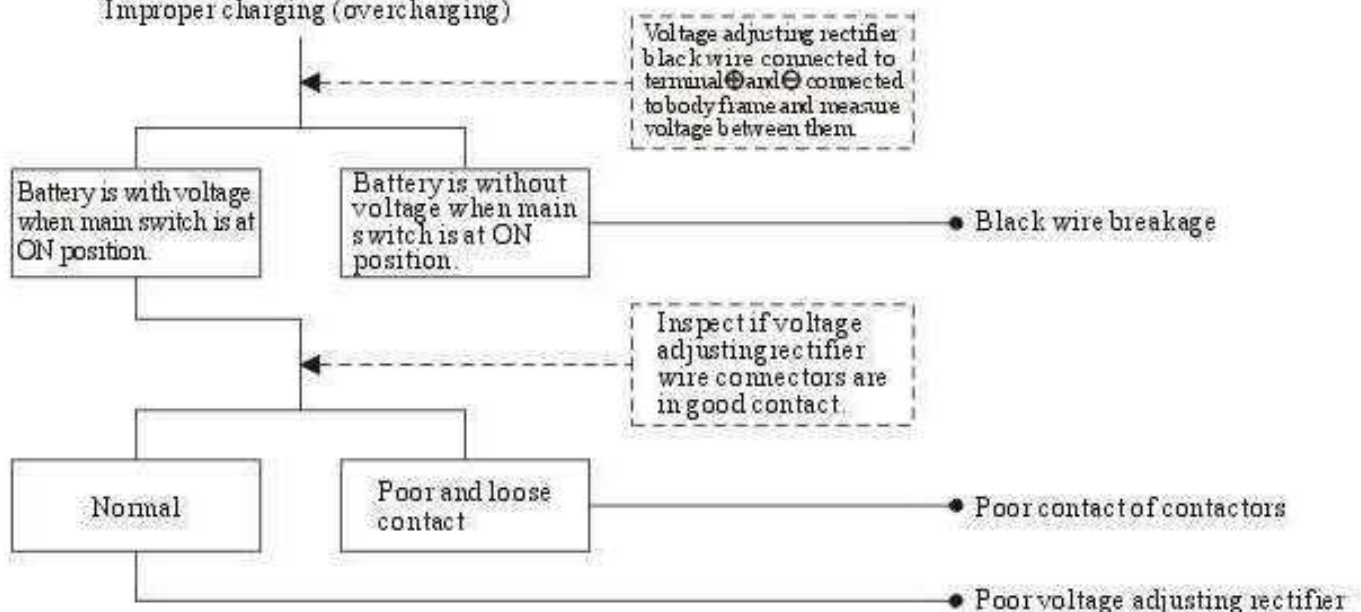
Improper charging (overcharging)

Voltage adjusting rectifier black wire connected to terminal ⊕ and ⊖ connected to body frame and measure voltage between them.

Battery is with voltage when main switch is at ON position.

Battery is without voltage when main switch is at ON position.

Black wire breakage

Inspect if voltage adjusting rectifier wire connectors are in good contact.

Normal

Poor and loose contact

Poor contact of contactors

Poor voltage adjusting rectifier